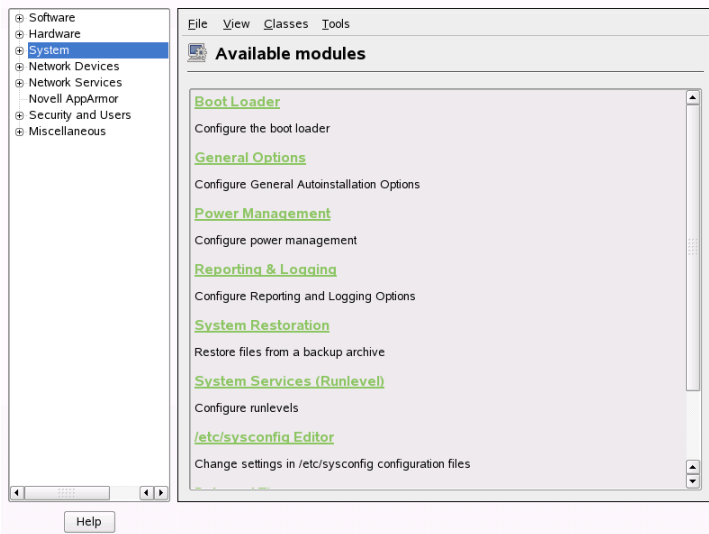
Software
Hardware
System
Network Devices
Network Services
Novell AppArmor
Security and Users
Miscellaneous

File View Classes Tools

Available modules

Boot Loader

Configure the boot loader

General Options

Configure General Autoinstallation Options

Power Management

Configure power management

Reporting & Logging

Configure Reporting and Logging Options

System Restoration

Restore files from a backup archive

System Services (Runlevel)

Configure runlevels

/etc/sysconfig Editor

Change settings in /etc/sysconfig configuration files

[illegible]

Help